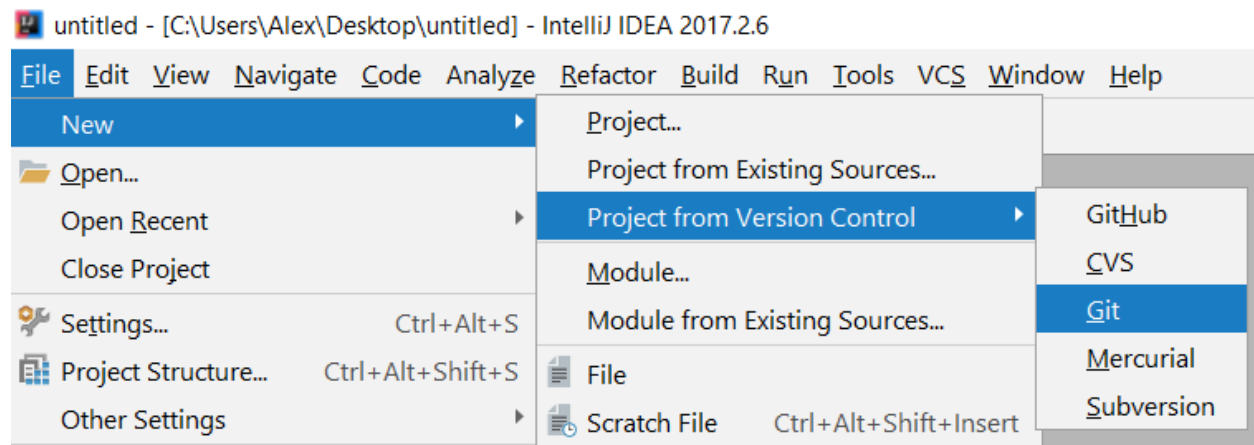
untitled - [C:\Users\Alex\Desktop\untitled] - IntelliJ IDEA 2017.2.6

File Edit View Navigate Code Analyze Refactor Build Run Tools VCS Window Help

New
Open...
Open Recent
Close Project
Settings... Ctrl+Alt+S
Project Structure... Ctrl+Alt+Shift+S
Other Settings

Project...
Project from Existing Sources...
Project from Version Control
Module...
Module from Existing Sources...
File
Scratch File Ctrl+Alt+Shift+Insert

GitHub
CVS
Git
Mercurial
Subversion